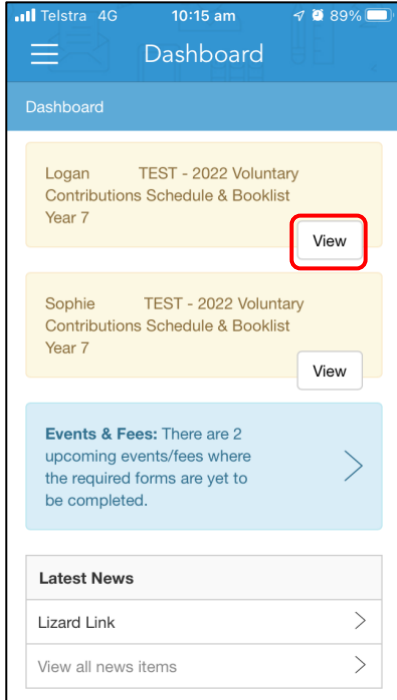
Telstra 4G 10:15 am 89%

Dashboard

Dashboard

Logan TEST - 2022 Voluntary Contributions Schedule & Booklist Year 7

View

Sophie TEST - 2022 Voluntary Contributions Schedule & Booklist Year 7

View

**Events & Fees:** There are 2 upcoming events/fees where the required forms are yet to be completed.

Latest News

Lizard Link

View all news items